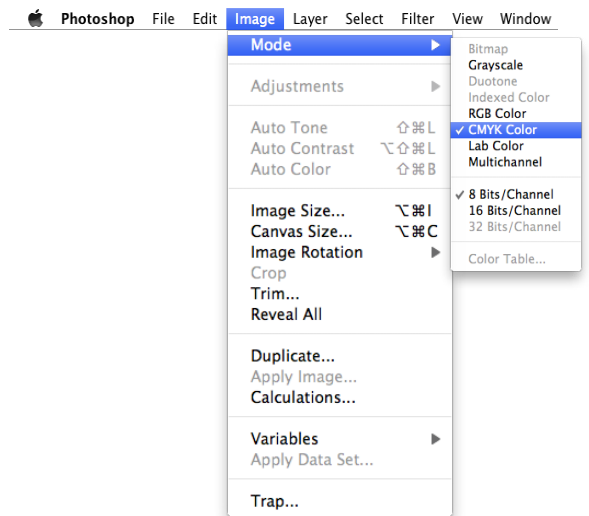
Photoshop File Edit Image Layer Select Filter View Window

Mode ▶
Adjustments ▶
Auto Tone ⇧⌘L
Auto Contrast ⌥⇧⌘L
Auto Color ⇧⌘B
Image Size... ⌥⌘I
Canvas Size... ⌥⌘C
Image Rotation ▶
Crop
Trim...
Reveal All
Duplicate...
Apply Image...
Calculations...
Variables ▶
Apply Data Set...
Trap...

Bitmap
Grayscale
Duotone
Indexed Color
RGB Color
✓ CMYK Color
Lab Color
Multichannel
✓ 8 Bits/Channel
16 Bits/Channel
32 Bits/Channel
Color Table...